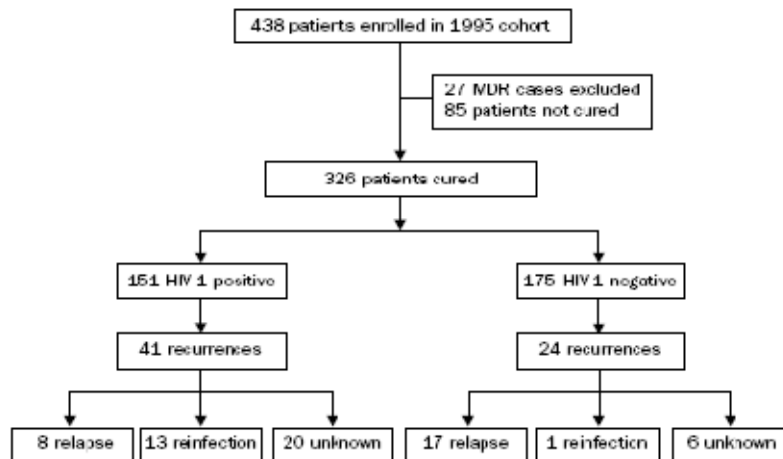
438 patients enrolled in 1995 cohort

27 MDR cases excluded
85 patients not cured

326 patients cured

151 HIV 1 positive

175 HIV 1 negative

41 recurrences

24 recurrences

8 relapse

13 reinfection

20 unknown

17 relapse

1 reinfection

6 unknown